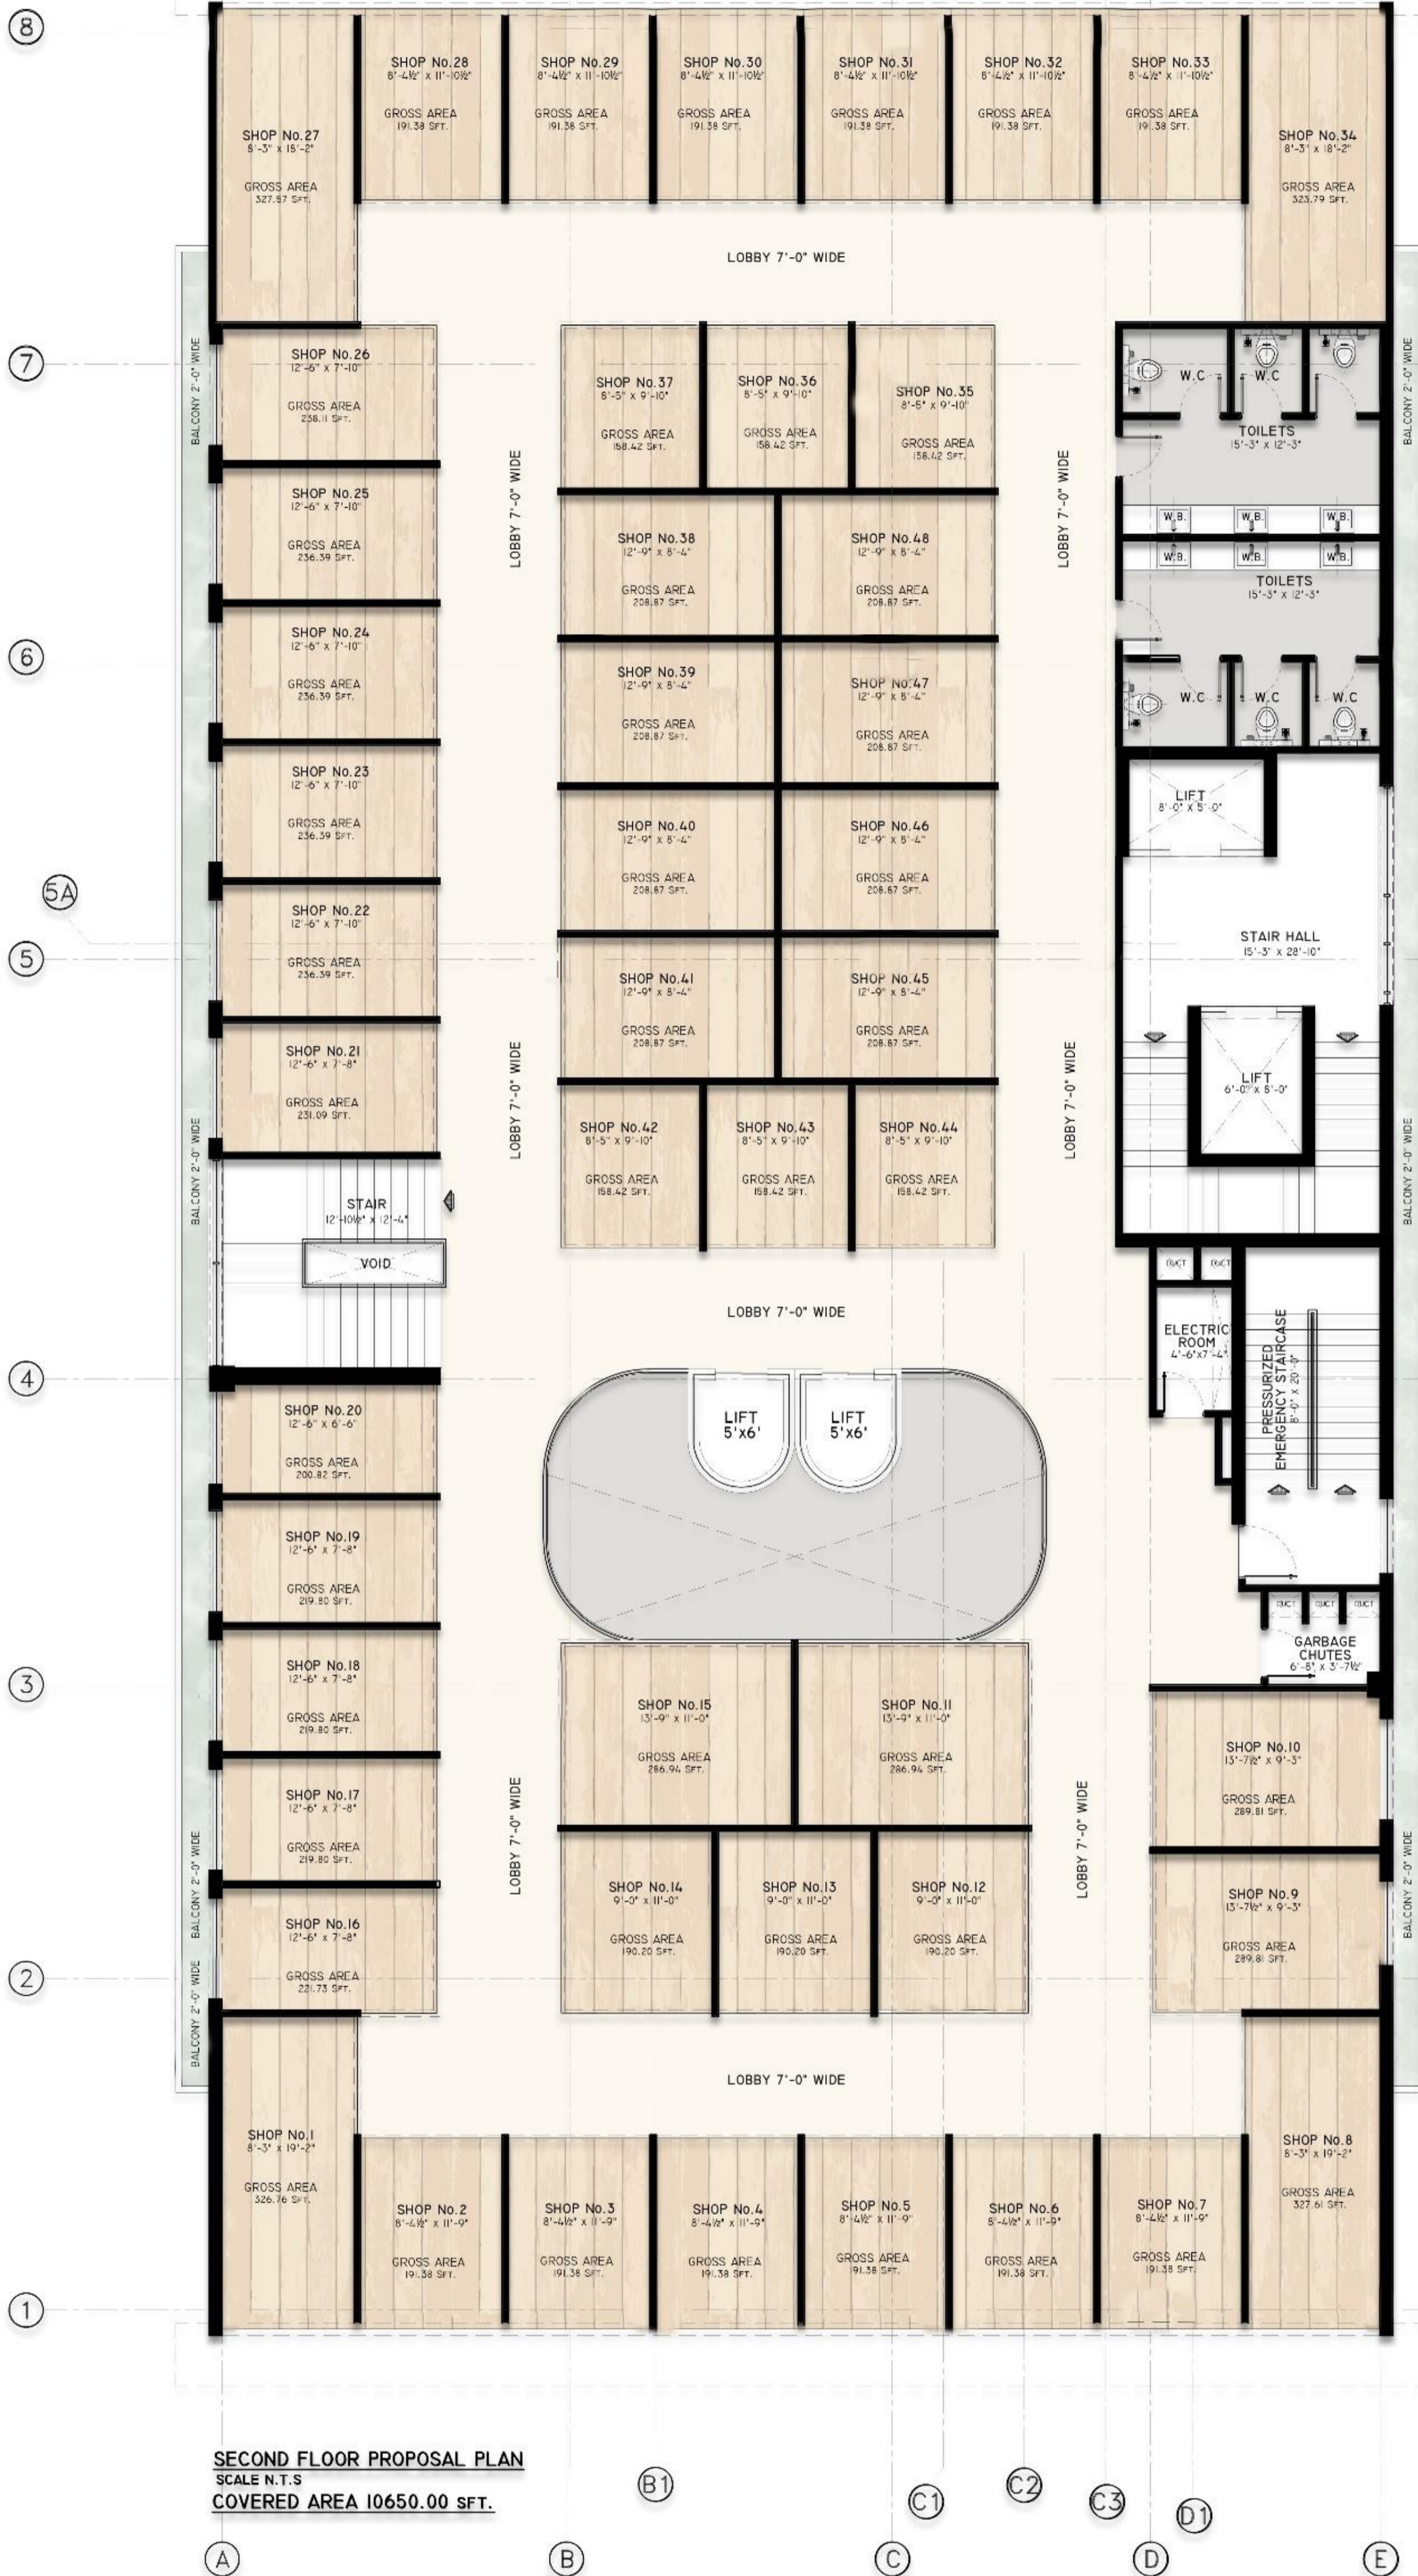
8

SHOP No.27
8'-3" x 18'-2"
GROSS AREA
327.57 SFT.

SHOP No.28
8'-4½" x 11'-10½"
GROSS AREA
191.38 SFT.

SHOP No.29
8'-4½" x 11'-10½"
GROSS AREA
191.38 SFT.

SHOP No.30
8'-4½" x 11'-10½"
GROSS AREA
191.38 SFT.

SHOP No.31
8'-4½" x 11'-10½"
GROSS AREA
191.38 SFT.

SHOP No.32
8'-4½" x 11'-10½"
GROSS AREA
191.38 SFT.

SHOP No.33
8'-4½" x 11'-10½"
GROSS AREA
191.38 SFT.

SHOP No.34
8'-3" x 18'-2"
GROSS AREA
323.79 SFT.

LOBBY 7'-0" WIDE

7

BALCONY 2'-0" WIDE

SHOP No.26
12'-6" x 7'-10"
GROSS AREA
238.11 SFT.

SHOP No.37
8'-5" x 9'-10"
GROSS AREA
158.42 SFT.

SHOP No.36
8'-5" x 9'-10"
GROSS AREA
158.42 SFT.

SHOP No.35
8'-5" x 9'-10"
GROSS AREA
158.42 SFT.

W.C
W.C
TOILETS
15'-3" x 12'-3"

BALCONY 2'-0" WIDE

SHOP No.25
12'-6" x 7'-10"
GROSS AREA
236.39 SFT.

LOBBY 7'-0" WIDE

SHOP No.38
12'-9" x 8'-4"
GROSS AREA
208.87 SFT.

SHOP No.48
12'-9" x 8'-4"
GROSS AREA
208.87 SFT.

LOBBY 7'-0" WIDE

W.B.
W.B.
W.B.
W.B.
W.B.
W.B.
TOILETS
15'-3" x 12'-3"

6

SHOP No.24
12'-6" x 7'-10"
GROSS AREA
236.39 SFT.

SHOP No.39
12'-9" x 8'-4"
GROSS AREA
208.87 SFT.

SHOP No.47
12'-9" x 8'-4"
GROSS AREA
208.87 SFT.

W.C
W.C
W.C

SHOP No.23
12'-6" x 7'-10"
GROSS AREA
236.39 SFT.

SHOP No.40
12'-9" x 8'-4"
GROSS AREA
208.87 SFT.

SHOP No.46
12'-9" x 8'-4"
GROSS AREA
208.87 SFT.

LIFT
8'-0" x 5'-0"

5A

SHOP No.22
12'-6" x 7'-10"
GROSS AREA
236.39 SFT.

5

STAIR HALL
15'-3" x 28'-10"

SHOP No.21
12'-6" x 7'-8"
GROSS AREA
231.09 SFT.

SHOP No.41
12'-9" x 8'-4"
GROSS AREA
208.87 SFT.

SHOP No.45
12'-9" x 8'-4"
GROSS AREA
208.87 SFT.

LIFT
6'-0" x 8'-0"

BALCONY 2'-0" WIDE

LOBBY 7'-0" WIDE

SHOP No.42
8'-5" x 9'-10"
GROSS AREA
158.42 SFT.

SHOP No.43
8'-5" x 9'-10"
GROSS AREA
158.42 SFT.

SHOP No.44
8'-5" x 9'-10"
GROSS AREA
158.42 SFT.

LOBBY 7'-0" WIDE

BALCONY 2'-0" WIDE

STAIR
12'-10½" x 12'-4"

VOID

DUCT
DUCT

LOBBY 7'-0" WIDE

ELECTRIC ROOM
4'-6"x7'-4"

PRESSURIZED EMERGENCY STAIRCASE
8'-0" x 20'-0"

4

LIFT
5'x6'

LIFT
5'x6'

SHOP No.20
12'-6" x 6'-6"
GROSS AREA
200.82 SFT.

SHOP No.19
12'-6" x 7'-8"
GROSS AREA
219.80 SFT.

DUCT
DUCT
DUCT

GARBAGE CHUTES
6'-8" x 3'-7½"

3

SHOP No.18
12'-6" x 7'-8"
GROSS AREA
219.80 SFT.

SHOP No.15
13'-9" x 11'-0"
GROSS AREA
286.94 SFT.

SHOP No.11
13'-9" x 11'-0"
GROSS AREA
286.94 SFT.

SHOP No.10
13'-7½" x 9'-3"
GROSS AREA
289.81 SFT.

SHOP No.17
12'-6" x 7'-8"
GROSS AREA
219.80 SFT.

BALCONY 2'-0" WIDE

LOBBY 7'-0" WIDE

LOBBY 7'-0" WIDE

BALCONY 2'-0" WIDE

SHOP No.16
12'-6" x 7'-8"
GROSS AREA
221.73 SFT.

SHOP No.14
9'-0" x 11'-0"
GROSS AREA
190.20 SFT.

SHOP No.13
9'-0" x 11'-0"
GROSS AREA
190.20 SFT.

SHOP No.12
9'-0" x 11'-0"
GROSS AREA
190.20 SFT.

SHOP No.9
13'-7½" x 9'-3"
GROSS AREA
289.81 SFT.

2

BALCONY 2'-0" WIDE

LOBBY 7'-0" WIDE

SHOP No.1
8'-3" x 19'-2"
GROSS AREA
326.76 SFT.

SHOP No.2
8'-4½" x 11'-9"
GROSS AREA
191.38 SFT.

SHOP No.3
8'-4½" x 11'-9"
GROSS AREA
191.38 SFT.

SHOP No.4
8'-4½" x 11'-9"
GROSS AREA
191.38 SFT.

SHOP No.5
8'-4½" x 11'-9"
GROSS AREA
191.38 SFT.

SHOP No.6
8'-4½" x 11'-9"
GROSS AREA
191.38 SFT.

SHOP No.7
8'-4½" x 11'-9"
GROSS AREA
191.38 SFT.

SHOP No.8
8'-3" x 19'-2"
GROSS AREA
327.61 SFT.

1

SECOND FLOOR PROPOSAL PLAN
SCALE N.T.S
COVERED AREA 10650.00 SFT.

B1
C1
C2
C3
D1

A
B
C
D
E